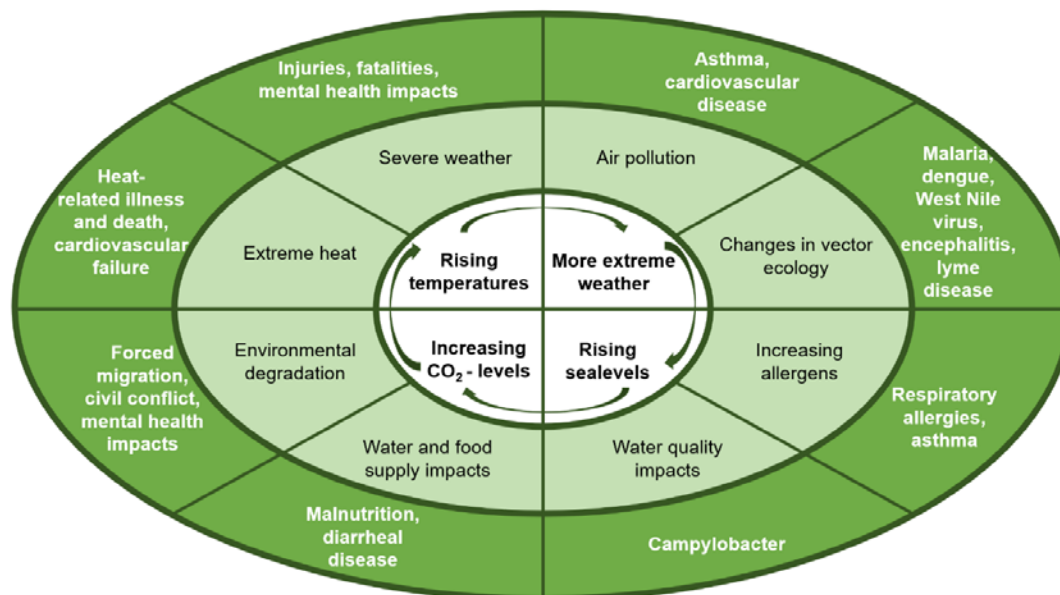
Rising temperatures

More extreme weather

Increasing $CO_2$ - levels

Rising sealevels

Severe weather

Air pollution

Extreme heat

Changes in vector ecology

Environmental degradation

Increasing allergens

Water and food supply impacts

Water quality impacts

Injuries, fatalities, mental health impacts

Asthma, cardiovascular disease

Heat-related illness and death, cardiovascular failure

Malaria, dengue, West Nile virus, encephalitis, lyme disease

Forced migration, civil conflict, mental health impacts

Respiratory allergies, asthma

Malnutrition, diarrheal disease

Campylobacter